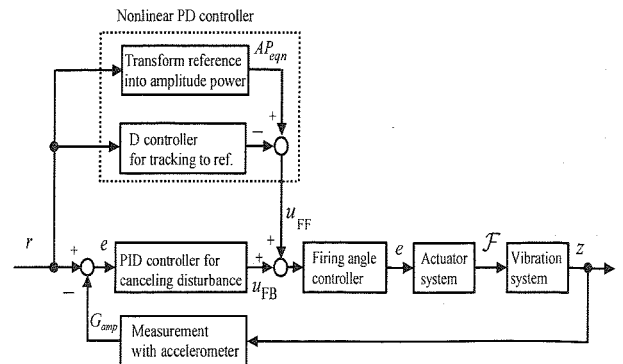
Nonlinear PD controller

Transform reference into amplitude power

$AP_{eqn}$

+

D controller for tracking to ref.

−

$u_{FF}$

$r$

+

$e$

PID controller for canceling disturbance

+

+

$u_{FB}$

Firing angle controller

$e$

Actuator system

$\mathcal{F}$

Vibration system

$z$

−

$G_{amp}$

Measurement with accelerometer